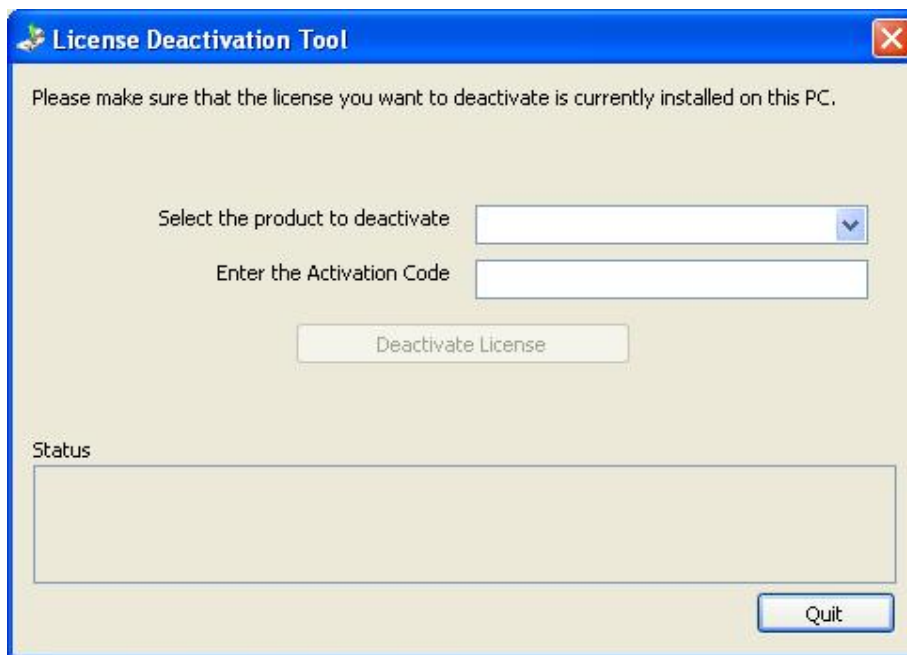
License Deactivation Tool

Please make sure that the license you want to deactivate is currently installed on this PC.

Select the product to deactivate

Enter the Activation Code

Deactivate License

Status

Quit